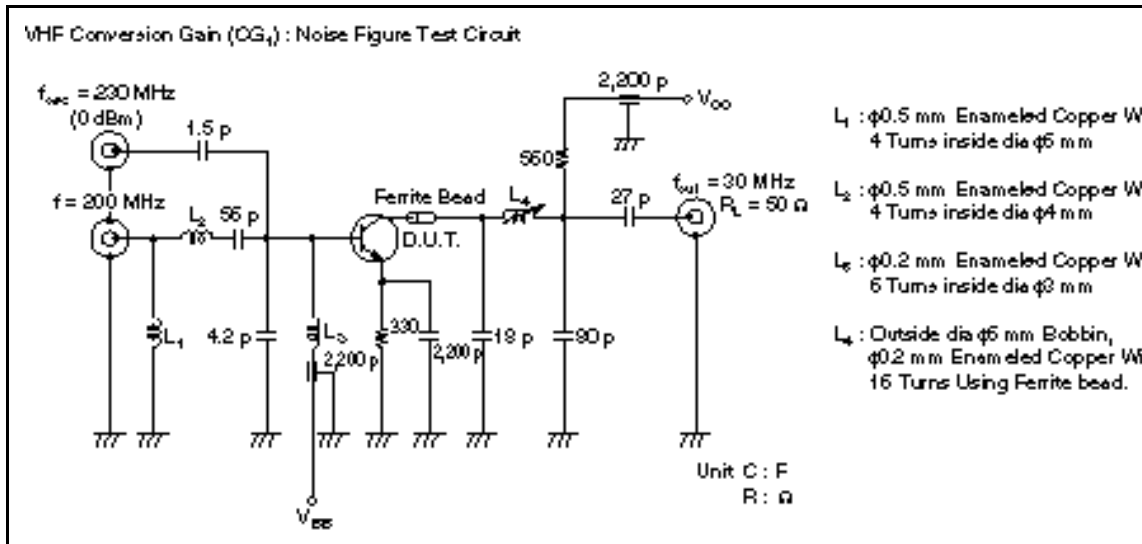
VHF Conversion Gain ($CG_1$) : Noise Figure Test Circuit

$f_{osc}$ = 230 MHz (0 dBm)

1.5 p

f = 200 MHz

$L_2$

56 p

$L_1$

4.2 p

$L_3$

2,200 p

$V_{BB}$

Ferrite Bead

D.U.T.

330

2,200 p

18 p

$L_4$

560

2,200 p

$V_{CC}$

90 p

27 p

$f_{out}$ = 30 MHz

$R_L$ = 50 Ω

Unit C : F
R : Ω

$L_1$ : φ0.5 mm Enameled Copper W 4 Turns inside dia φ5 mm

$L_2$ : φ0.5 mm Enameled Copper W 4 Turns inside dia φ4 mm

$L_3$ : φ0.2 mm Enameled Copper W 5 Turns inside dia φ3 mm

$L_4$ : Outside dia φ5 mm Bobbin, φ0.2 mm Enameled Copper W 16 Turns Using Ferrite bead.